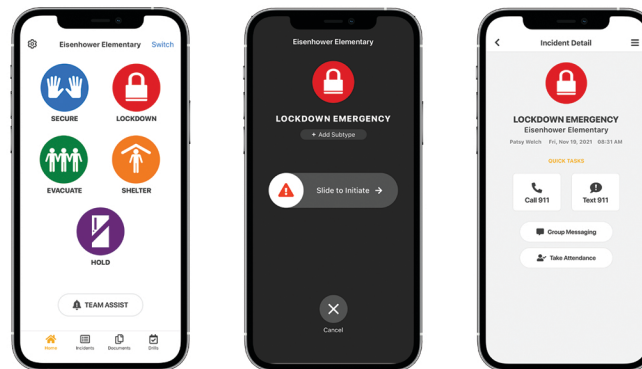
Eisenhower Elementary Switch

SECURE

LOCKDOWN

EVACUATE

SHELTER

HOLD

TEAM ASSIST

Home Incidents Documents Drills

Eisenhower Elementary

LOCKDOWN EMERGENCY

+ Add Subtype

Slide to Initiate

Cancel

Incident Detail

LOCKDOWN EMERGENCY

Eisenhower Elementary

Patsy Welch Fri, Nov 19, 2021 08:31 AM

QUICK TASKS

Call 911

Text 911

Group Messaging

Take Attendance